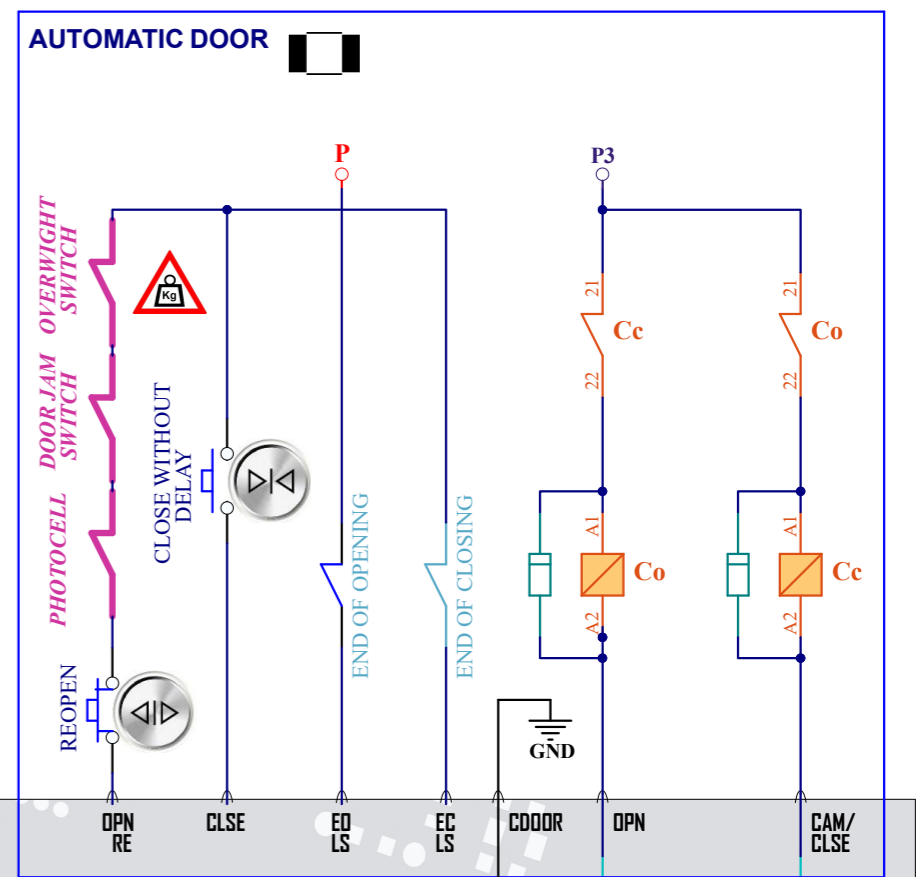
AUTOMATIC DOOR

P

P3

OVERWIGHT SWITCH

Kg

DOOR JAM SWITCH

PHOTOCELL

CLOSE WITHOUT DELAY

END OF OPENING

END OF CLOSING

21
Cc
22

21
Co
22

A1
Co
A2

A1
Cc
A2

REOPEN

GND

OPN RE

CLSE

EO LS

EC LS

CDOOR

OPN

CAM/ CLSE